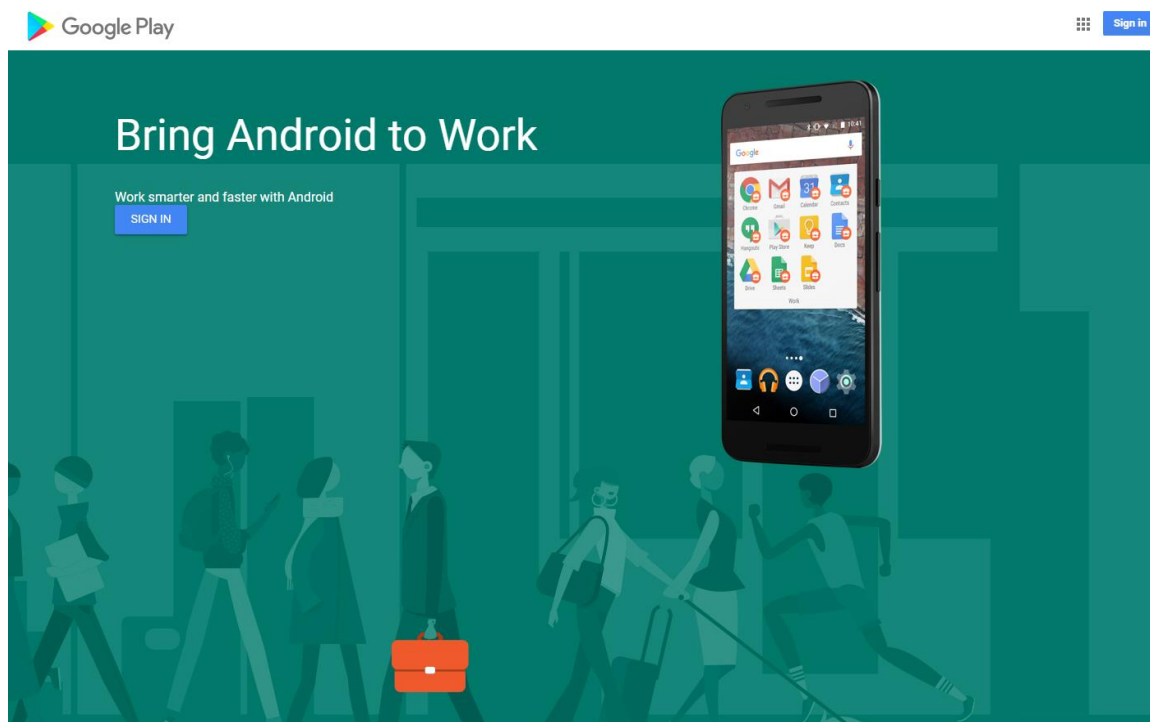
Google Play

Sign in

Bring Android to Work

Work smarter and faster with Android

SIGN IN

15:41

Google

Chrome

Gmail

Calendar

Contacts

Hangouts

Play Store

Keep

Docs

Drive

Sheets

Slides

Work